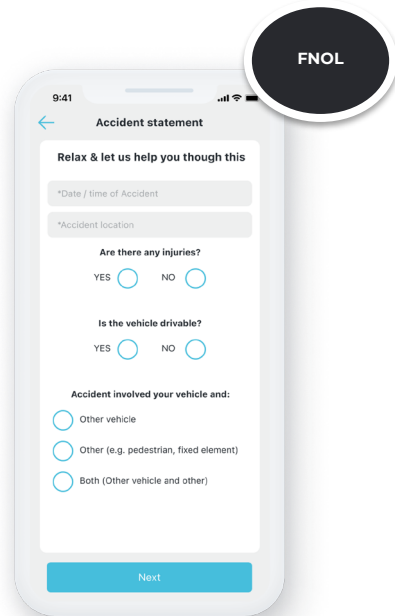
FNOL

9:41

Accident statement

Relax & let us help you though this

*Date / time of Accident

*Accident location

Are there any injuries?

YES NO

Is the vehicle drivable?

YES NO

Accident involved your vehicle and:

Other vehicle

Other (e.g. pedestrian, fixed element)

Both (Other vehicle and other)

Next